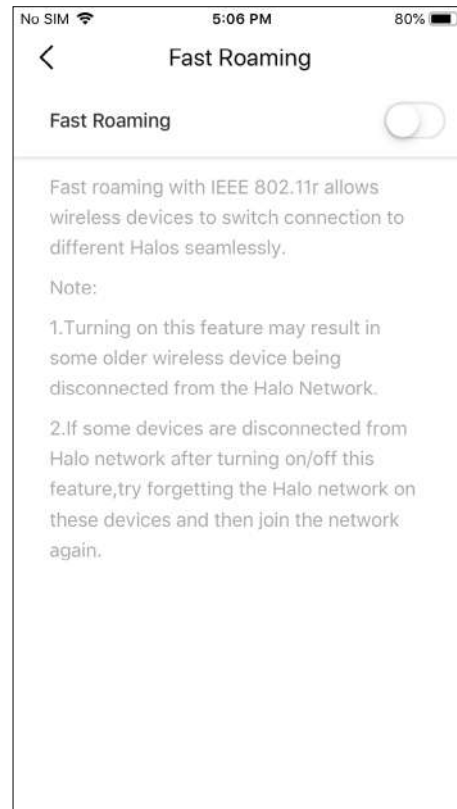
No SIM 5:06 PM 80%

<

Fast Roaming

Fast Roaming

Fast roaming with IEEE 802.11r allows wireless devices to switch connection to different Halos seamlessly.

Note:

1.Turning on this feature may result in some older wireless device being disconnected from the Halo Network.

2.If some devices are disconnected from Halo network after turning on/off this feature,try forgetting the Halo network on these devices and then join the network again.